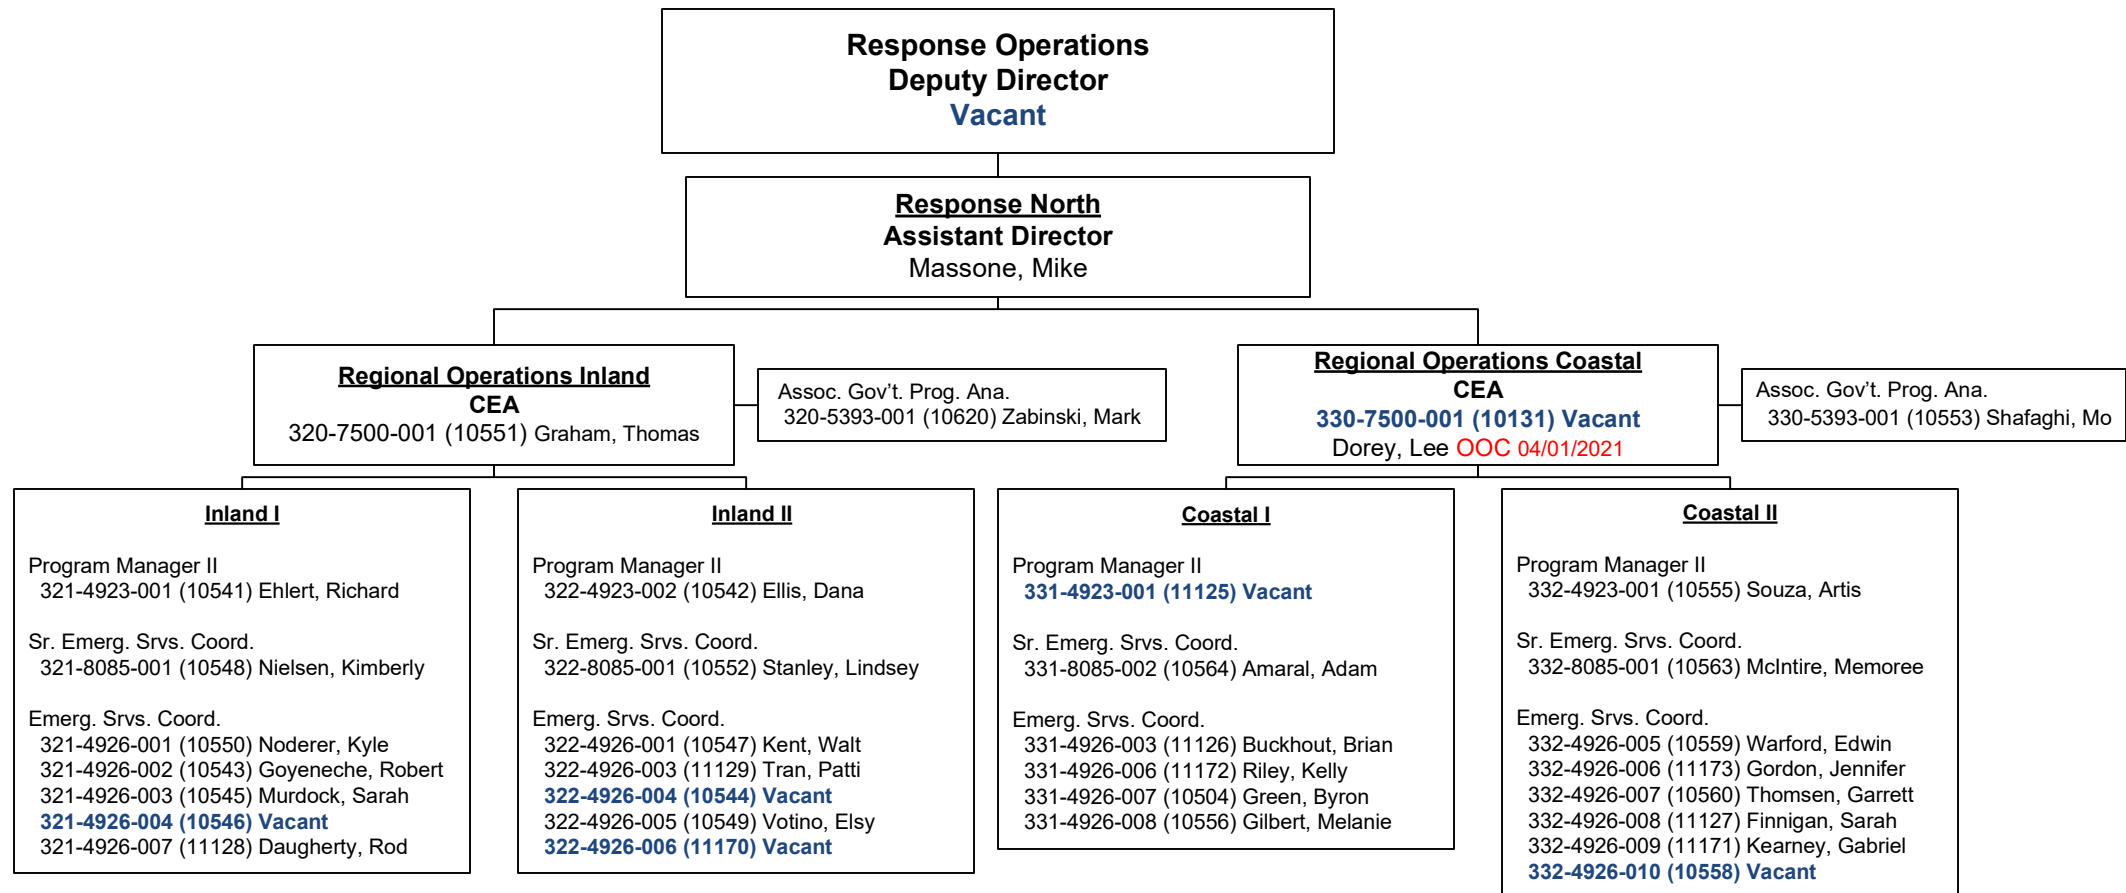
Response Operations
Deputy Director
Vacant

Response North
Assistant Director
Massone, Mike

Regional Operations Inland
CEA
320-7500-001 (10551) Graham, Thomas

Assoc. Gov't. Prog. Ana.
320-5393-001 (10620) Zabinski, Mark

Regional Operations Coastal
CEA
330-7500-001 (10131) Vacant
Dorey, Lee OOC 04/01/2021

Assoc. Gov't. Prog. Ana.
330-5393-001 (10553) Shafaghi, Mo

Inland I

Program Manager II
321-4923-001 (10541) Ehlert, Richard

Sr. Emerg. Srvs. Coord.
321-8085-001 (10548) Nielsen, Kimberly

Emerg. Srvs. Coord.
321-4926-001 (10550) Noderer, Kyle
321-4926-002 (10543) Goyeneche, Robert
321-4926-003 (10545) Murdock, Sarah
321-4926-004 (10546) Vacant
321-4926-007 (11128) Daugherty, Rod

Inland II

Program Manager II
322-4923-002 (10542) Ellis, Dana

Sr. Emerg. Srvs. Coord.
322-8085-001 (10552) Stanley, Lindsey

Emerg. Srvs. Coord.
322-4926-001 (10547) Kent, Walt
322-4926-003 (11129) Tran, Patti
322-4926-004 (10544) Vacant
322-4926-005 (10549) Votino, Elsy
322-4926-006 (11170) Vacant

Coastal I

Program Manager II
331-4923-001 (11125) Vacant

Sr. Emerg. Srvs. Coord.
331-8085-002 (10564) Amaral, Adam

Emerg. Srvs. Coord.
331-4926-003 (11126) Buckhout, Brian
331-4926-006 (11172) Riley, Kelly
331-4926-007 (10504) Green, Byron
331-4926-008 (10556) Gilbert, Melanie

Coastal II

Program Manager II
332-4923-001 (10555) Souza, Artis

Sr. Emerg. Srvs. Coord.
332-8085-001 (10563) McIntire, Memoree

Emerg. Srvs. Coord.
332-4926-005 (10559) Warford, Edwin
332-4926-006 (11173) Gordon, Jennifer
332-4926-007 (10560) Thomsen, Garrett
332-4926-008 (11127) Finnigan, Sarah
332-4926-009 (11171) Kearney, Gabriel
332-4926-010 (10558) Vacant